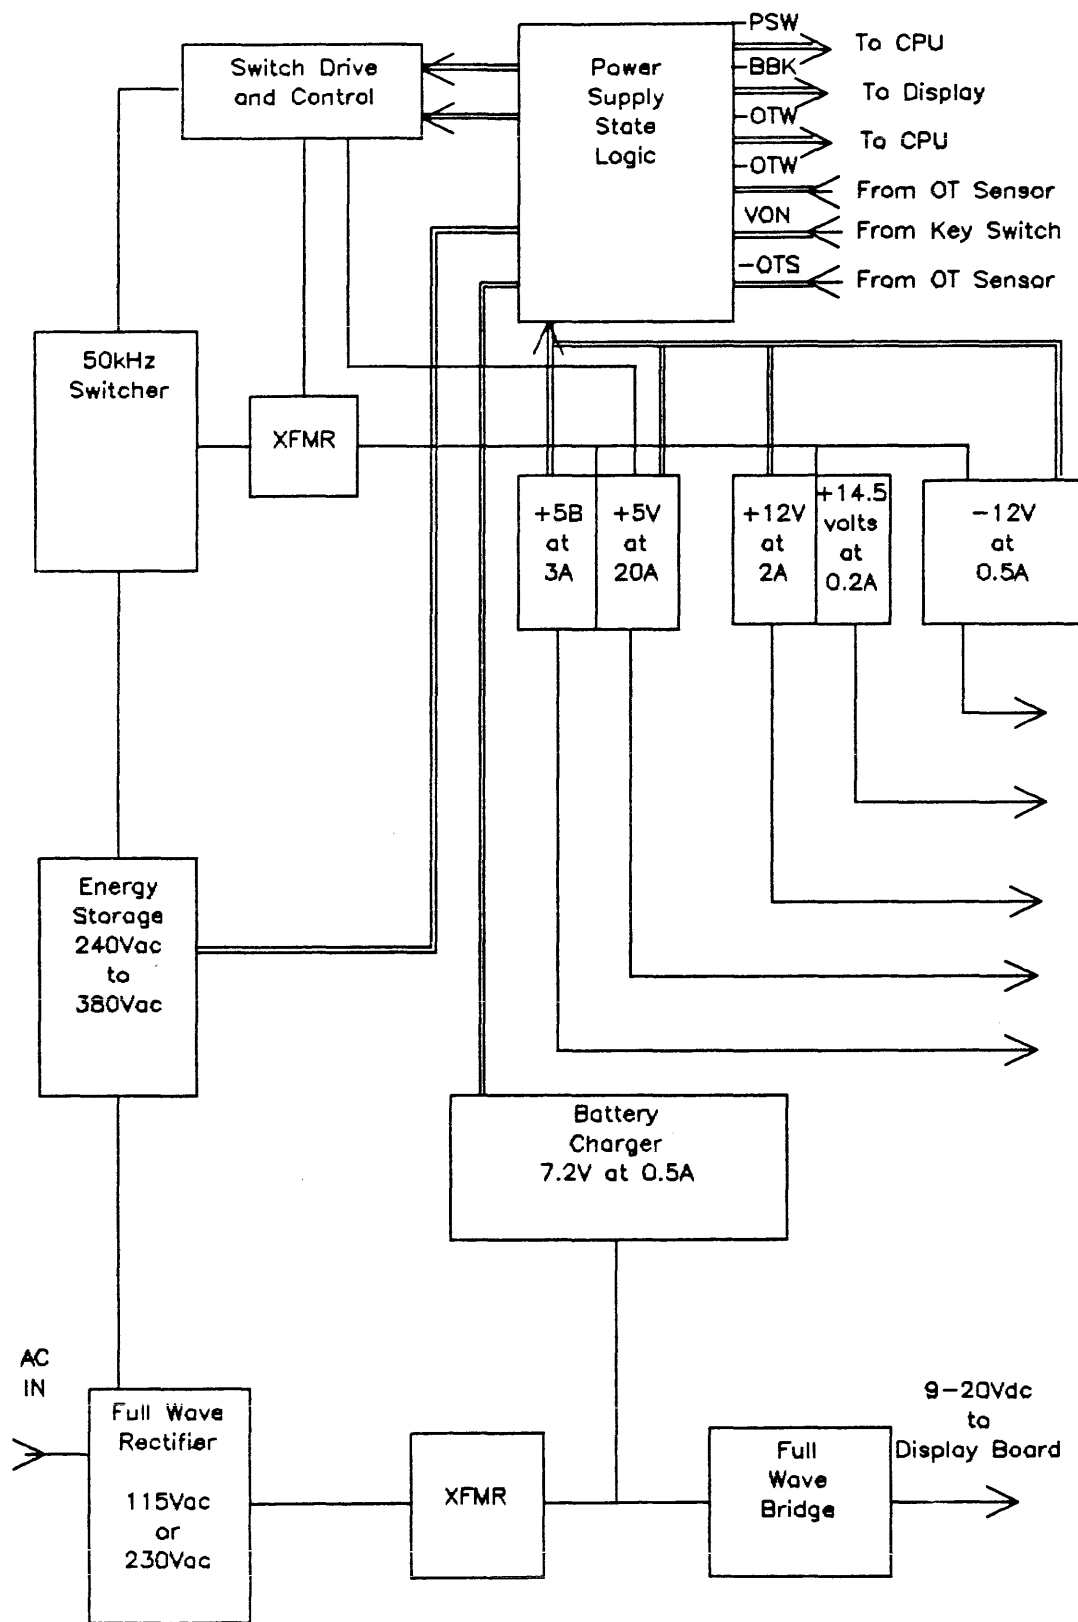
Switch Drive and Control

Power Supply State Logic

PSW
To CPU
BBK
To Display
OTW
To CPU
OTW
From OT Sensor
VON
From Key Switch
-OTS
From OT Sensor

50kHz Switcher

XFMR

+5B at 3A

+5V at 20A

+12V at 2A

+14.5 volts at 0.2A

-12V at 0.5A

Energy Storage 240Vac to 380Vac

Battery Charger 7.2V at 0.5A

AC IN

Full Wave Rectifier

115Vac or 230Vac

XFMR

Full Wave Bridge

9-20Vdc to Display Board